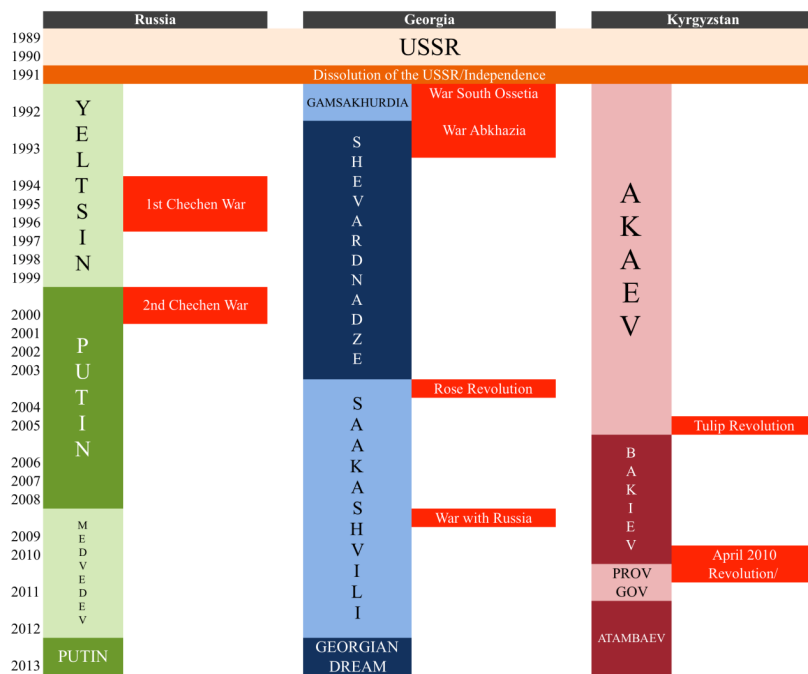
| | Russia | | Georgia | | Kyrgyzstan | |
|---|---|---|---|---|---|---|
| 1989 1990 | USSR | | | | | |
| 1991 | Dissolution of the USSR/Independence | | | | | |
| 1992 | YELTSIN | | GAMSAKHURDIA | War South Ossetia | AKAEV | |
| 1993 | | | SHEVARDNADZE | War Abkhazia | | |
| 1994 1995 1996 | | 1st Chechen War | | | | |
| 1997 1998 1999 | | | | | | |
| 2000 | PUTIN | 2nd Chechen War | | | | |
| 2001 2002 2003 | | | | Rose Revolution | | |
| 2004 2005 | | | SAAKASHVILI | | | Tulip Revolution |
| 2006 2007 2008 | | | | War with Russia | BAKIEV | |
| 2009 2010 | MEDVEDEV | | | | | April 2010 Revolution/ |
| 2011 | | | | | PROV GOV | |
| 2012 | | | | | ATAMBAEV | |
| 2013 | PUTIN | | GEORGIAN DREAM | | | |